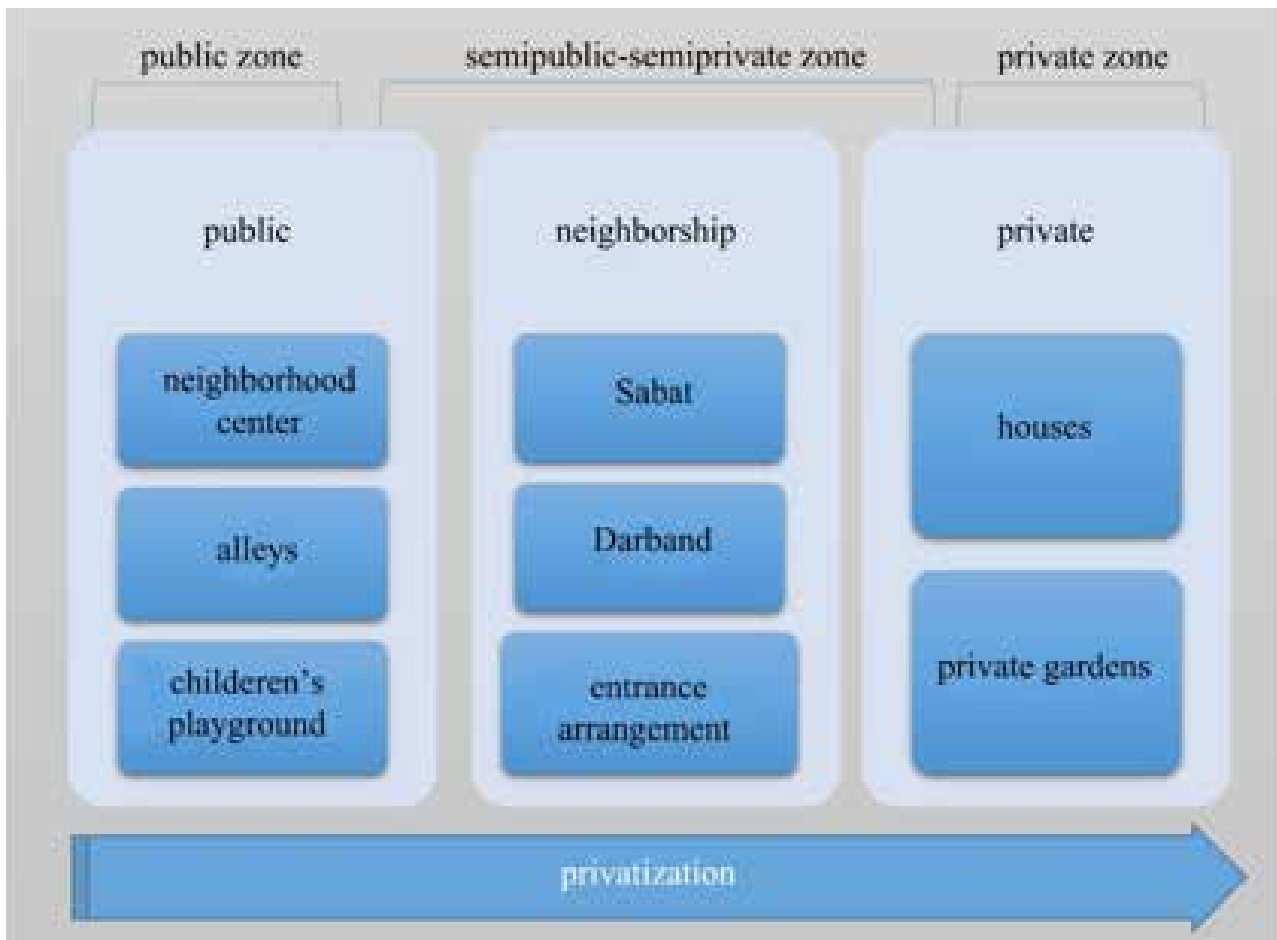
public zone

semipublic-semiprivate zone

private zone

public

neighborhood center

alleys

childeren's playground

neighborship

Sabat

Darband

entrance arrangement

private

houses

private gardens

privatization